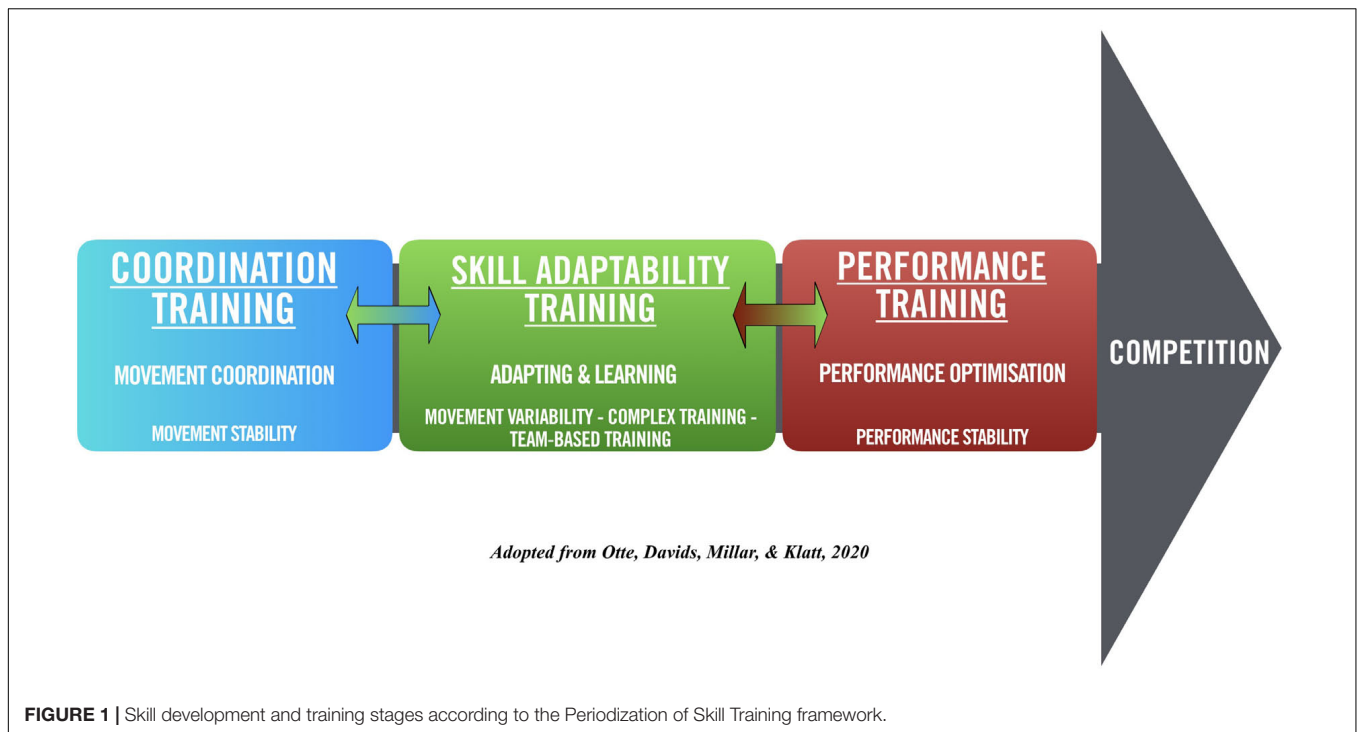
COORDINATION TRAINING

MOVEMENT COORDINATION

MOVEMENT STABILITY

SKILL ADAPTABILITY TRAINING

ADAPTING & LEARNING

MOVEMENT VARIABILITY - COMPLEX TRAINING - TEAM-BASED TRAINING

PERFORMANCE TRAINING

PERFORMANCE OPTIMISATION

PERFORMANCE STABILITY

COMPETITION

Adopted from Otte, Davids, Millar, & Klatt, 2020

FIGURE 1 | Skill development and training stages according to the Periodization of Skill Training framework.